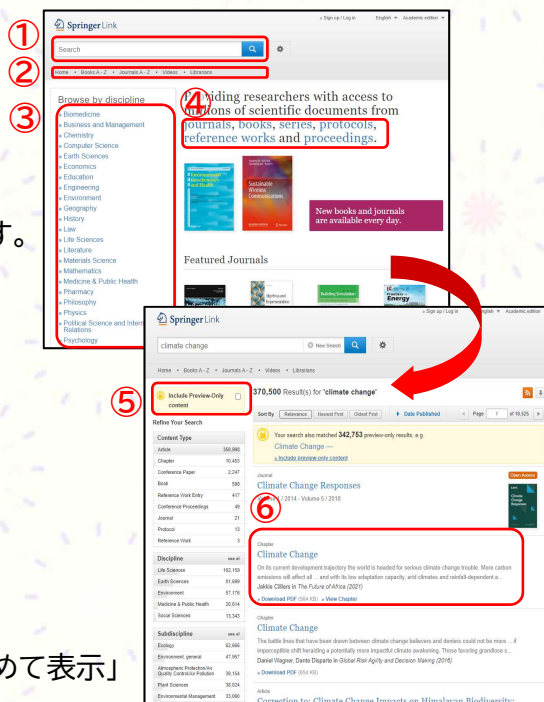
①
Springer Link
» Sign up / Log in English Academic edition
Search
②
Home • Books A - Z • Journals A - Z • Videos • Librarians
③
Browse by discipline
» Biomedicine
» Business and Management
» Chemistry
» Computer Science
» Earth Sciences
» Economics
» Education
» Engineering
» Environment
» Geography
» History
» Law
» Life Sciences
» Literature
» Materials Science
» Mathematics
» Medicine & Public Health
» Pharmacy
» Philosophy
» Physics
» Political Science and International Relations
» Psychology

④
Providing researchers with access to millions of scientific documents from journals, books, series, protocols, reference works and proceedings.

New books and journals are available every day.

Featured Journals

す。

めて表示」

Springer Link
» Sign up / Log in English Academic edition
climate change New Search
Home • Books A - Z • Journals A - Z • Videos • Librarians
⑤
Include Preview-Only content
370,500 Result(s) for 'climate change'
Refine Your Search
Sort By Relevance Newest First Oldest First Date Published Page 1 of 18,525

Content Type
| Article | 350,990 |
|---|---|
| Chapter | 90,453 |
| Conference Paper | 2,247 |
| Book | 590 |
| Reference Work Entry | 417 |
| Conference Proceedings | 49 |
| Journal | 21 |
| Protocol | 13 |
| Reference Work | 5 |

Discipline see all
| Life Sciences | 102,159 |
|---|---|
| Earth Sciences | 81,699 |
| Environment | 57,179 |
| Medicine & Public Health | 20,614 |
| Social Sciences | 15,343 |

Subdiscipline see all
| Ecology | 62,666 |
|---|---|
| Environment, general | 47,957 |
| Atmospheric Protection/Air Quality Control/Air Pollution | 39,154 |
| Plant Sciences | 38,024 |
| Environmental Management | 33,090 |

Your search also matched 342,753 preview-only results, e.g.
Climate Change —
» Include preview-only content

Journal
Climate Change Responses
Volume 1 / 2014 - Volume 5 / 2018
⑥
Open Access

Chapter
Climate Change
On its current development trajectory the world is headed for serious climate change trouble. More carbon emissions will affect all ... and with its low adaptation capacity, arid climates and rainfall-dependent a...
Jakkie Cilliers In The Future of Africa (2021)
» Download PDF (584 KB) » View Chapter

Chapter
Climate Change
The battle lines that have been drawn between climate change believers and deniers could not be more ... If imperceptible shift heralding a potentially more impactful climate awakening. Those favoring grandiose s...
Daniel Wagner, Dante Disparte in Global Risk Agility and Decision Making (2016)
» Download PDF (654 KB)

Article
Correction to: Climate Change Impacts on Himalayan Biodiversity